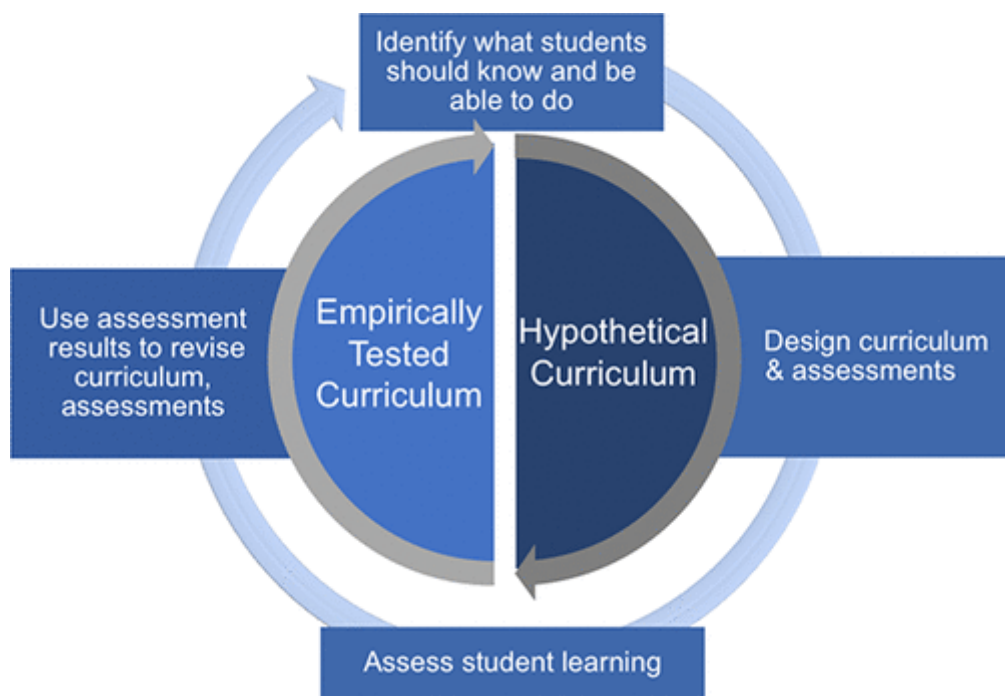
Identify what students should know and be able to do

Use assessment results to revise curriculum, assessments

Empirically Tested Curriculum

Hypothetical Curriculum

Design curriculum & assessments

Assess student learning